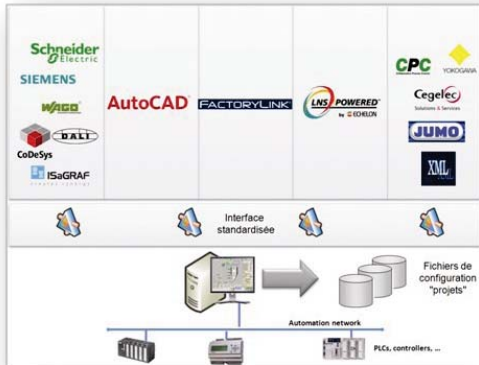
Schneider Electric
SIEMENS
WAGO
DALI
CoDeSys
ISaGRAF
AutoCAD
FACTORYLINK
LNS POWERED by ECHELON
CPC
YOKOGAWA
Cegelec Solutions & Services
JUMO
XML

Interface standardisée

Fichiers de configuration "projets"

Automation network

PLCs, controllers, ...